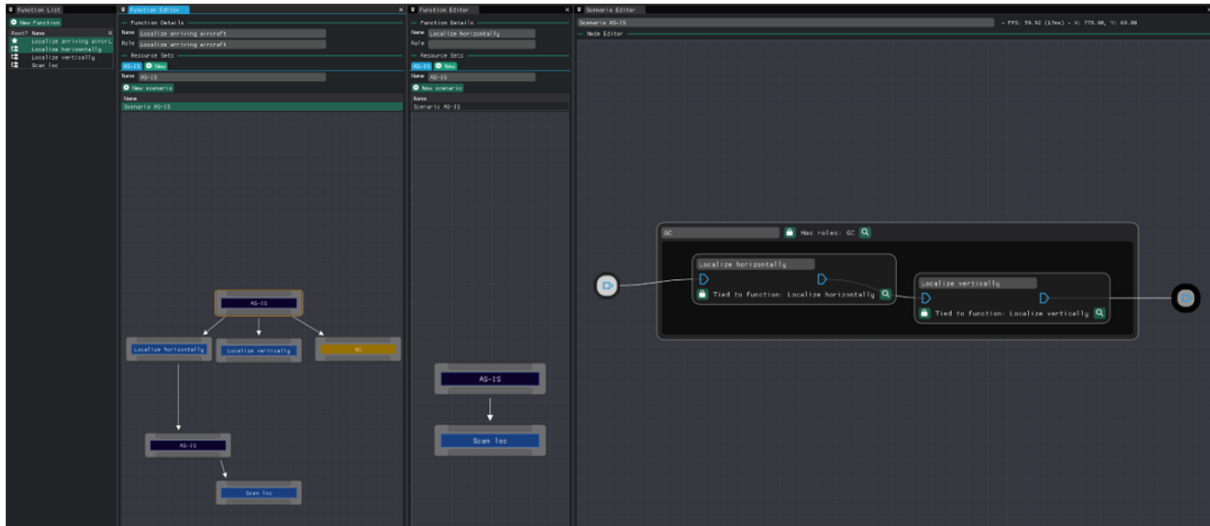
Function List
New Function
Root? Name
Localize arriving aircra
Localize horizontally
Localize vertically
Scan loc

Function Editor
Function Details
Name Localize arriving aircraft
Role Localize arriving aircraft
Resource Sets
AS-IS New
Name AS-IS
New scenario
Name
Scenario AS-IS

AS-IS
Localize horizontally
Localize vertically
NL
AS-IS
Scan loc

Function Editor
Function Details
Name Localize horizontally
Role
Resource Sets
AS-IS New
Name AS-IS
New scenario
Name
Scenario AS-IS

AS-IS
Scan loc

Scenario Editor
Scenario AS-IS
- FPS: 59.92 (17ms) - X: 770.00, Y: 69.00
Node Editor

GC
Has roles: GC
Localize horizontally
Tied to function: Localize horizontally
Localize vertically
Tied to function: Localize vertically